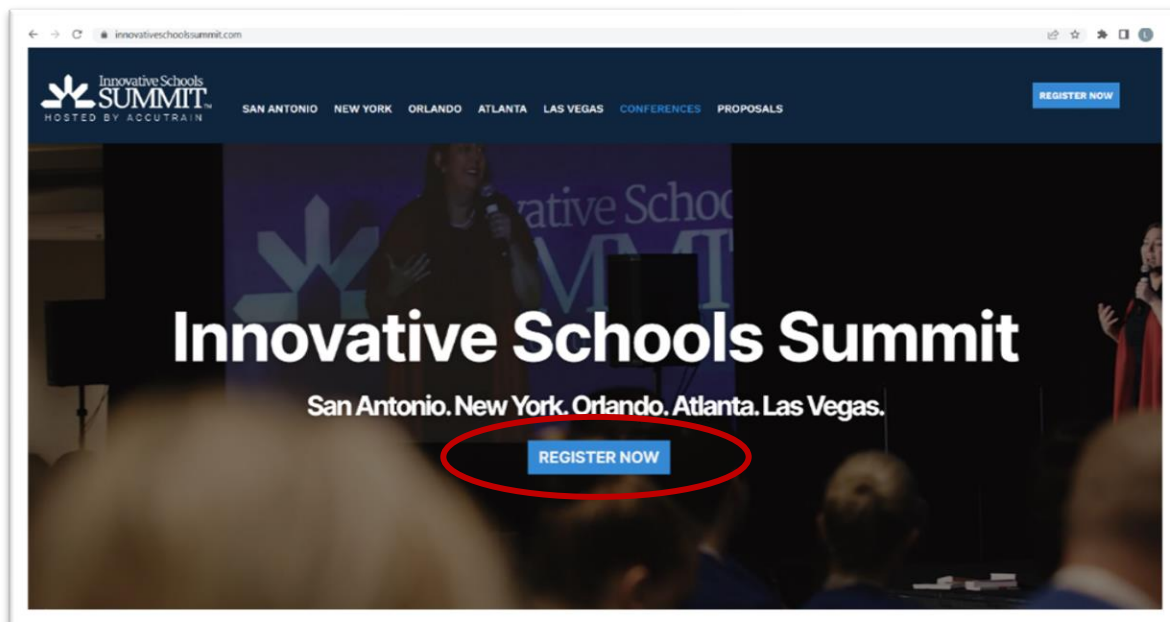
innovativeschoolssummit.com

Innovative Schools SUMMIT
HOSTED BY ACCUTRAIN

SAN ANTONIO NEW YORK ORLANDO ATLANTA LAS VEGAS CONFERENCES PROPOSALS

REGISTER NOW

Innovative Schools Summit

San Antonio. New York. Orlando. Atlanta. Las Vegas.

REGISTER NOW